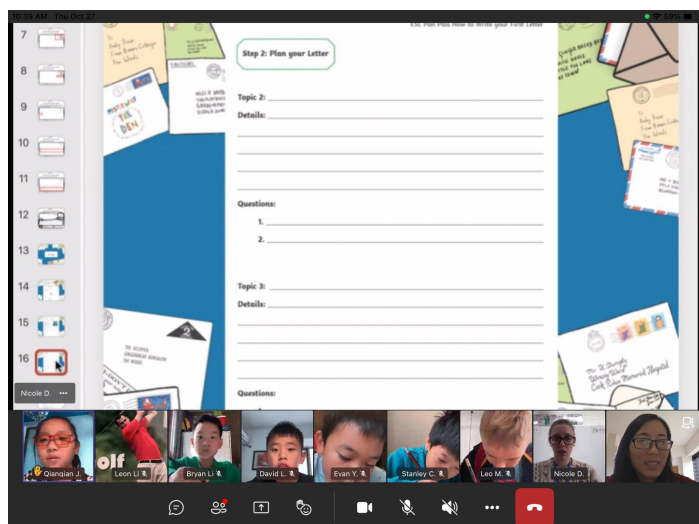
10:39 AM Thu Oct 27

59%

7
8
9
10
11
12
13
14
15
16

Nicole D.

ESL Plan Plus How to Write your First Letter

Step 2: Plan your Letter

Topic 2:
Details:

Questions:
1.
2.

Topic 3:
Details:

Questions:

Qianqian J.
Leon Li
Bryan Li
David L.
Evan Y.
Stanley C.
Leo M.
Nicole D.